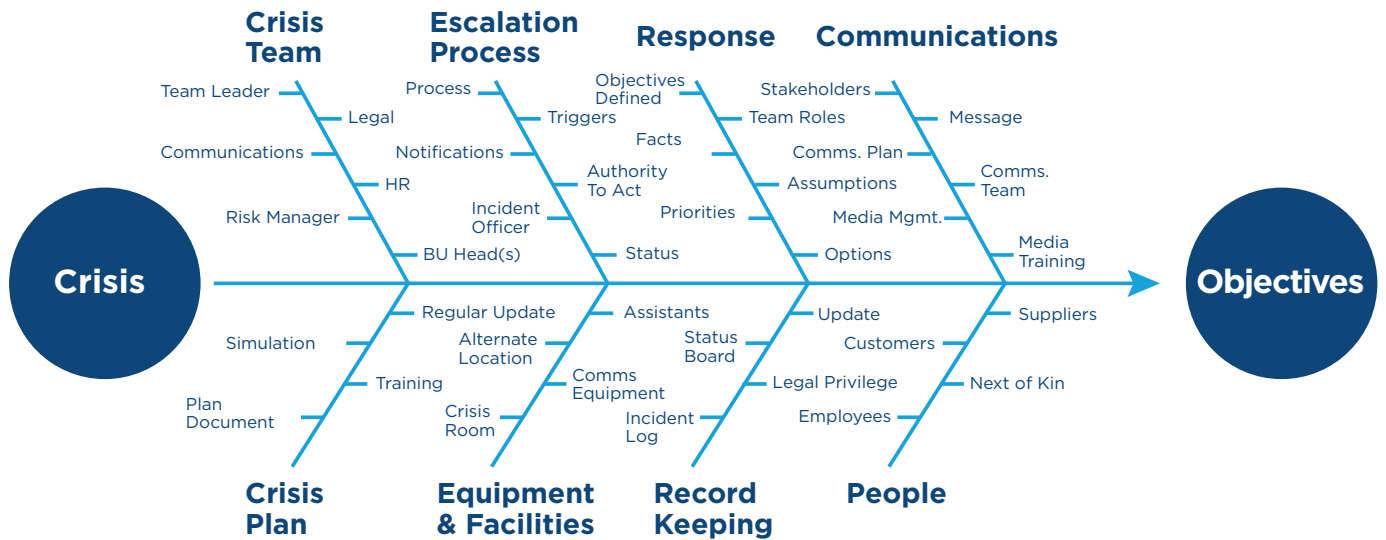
Crisis Team

Team Leader
Legal
Communications
HR
Risk Manager
BU Head(s)

Escalation Process

Process
Triggers
Notifications
Authority To Act
Incident Officer
Status

Response

Objectives Defined
Team Roles
Facts
Assumptions
Priorities
Options

Communications

Stakeholders
Message
Comms. Plan
Comms. Team
Media Mgmt.
Media Training

Crisis

Objectives

Regular Update
Simulation
Training
Plan Document

Assistants
Alternate Location
Comms Equipment
Crisis Room

Update
Status Board
Legal Privilege
Incident Log

Suppliers
Customers
Next of Kin
Employees

Crisis Plan

Equipment & Facilities

Record Keeping

People